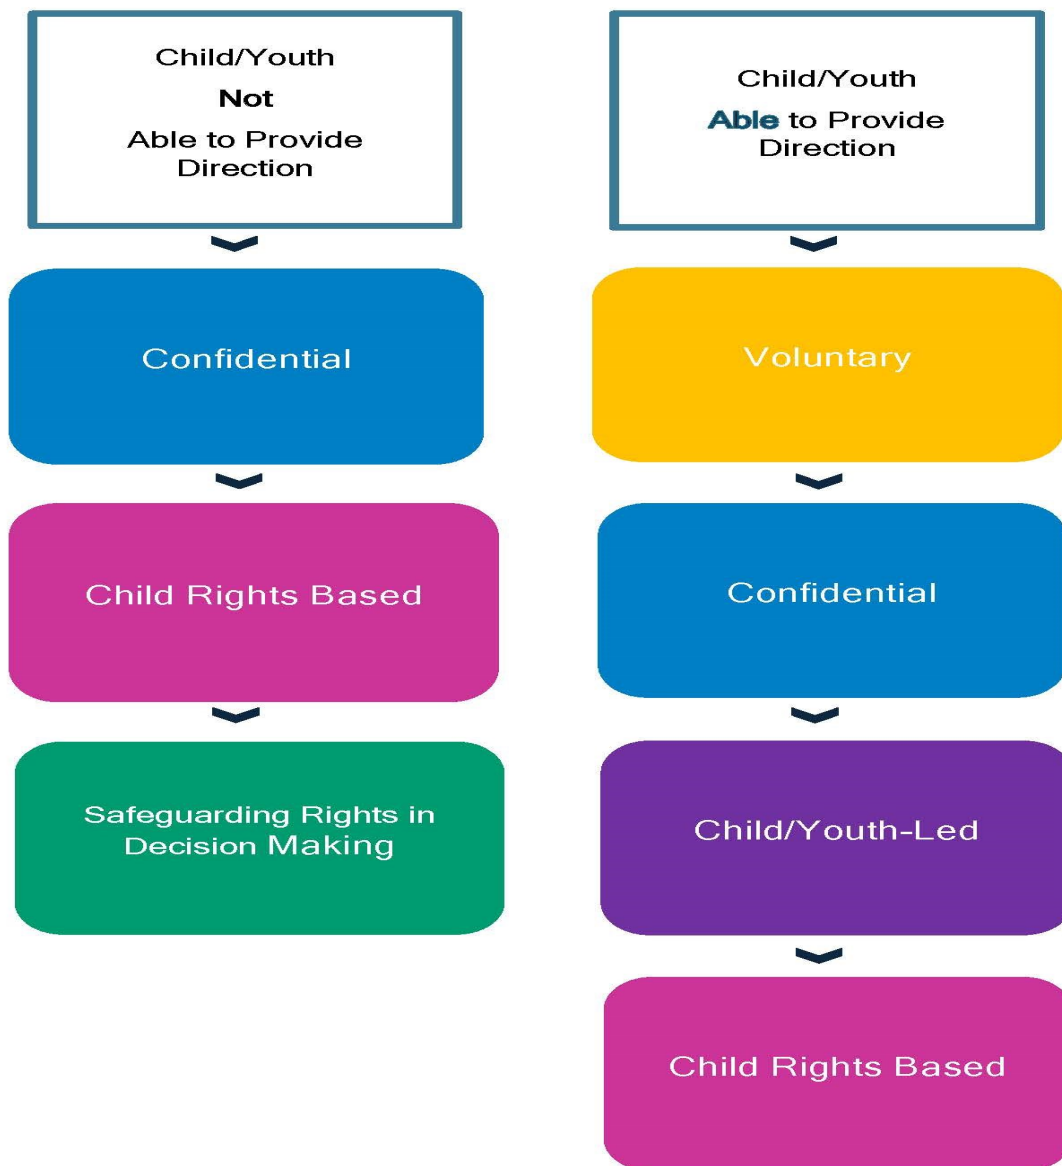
Child/Youth
Not
Able to Provide Direction

Confidential

Child Rights Based

Safeguarding Rights in Decision Making

Child/Youth
Able to Provide Direction

Voluntary

Confidential

Child/Youth-Led

Child Rights Based